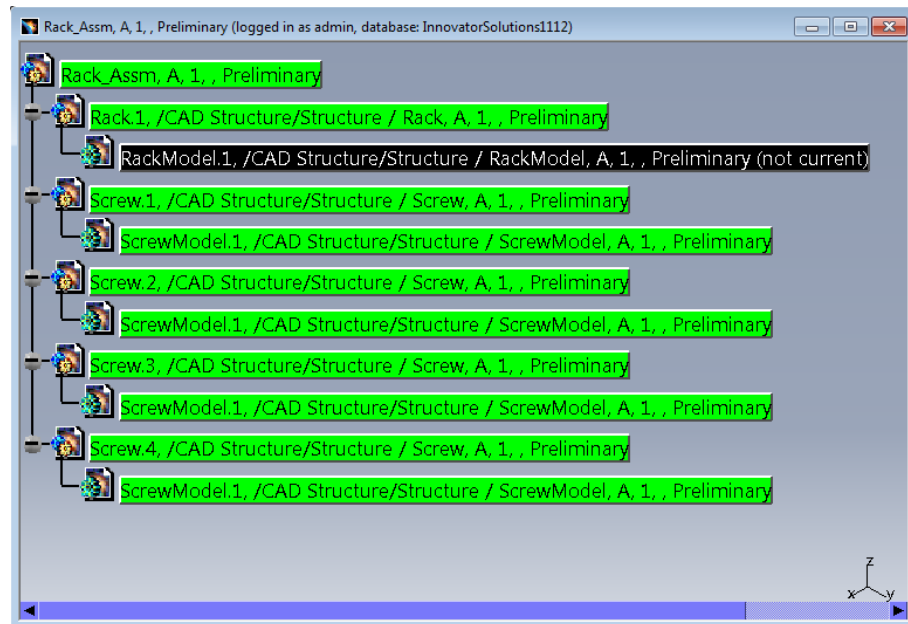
Rack_Assm, A, 1, , Preliminary (logged in as admin, database: InnovatorSolutions1112)

Rack_Assm, A, 1, , Preliminary

Rack.1, /CAD Structure/Structure / Rack, A, 1, , Preliminary

RackModel.1, /CAD Structure/Structure / RackModel, A, 1, , Preliminary (not current)

Screw.1, /CAD Structure/Structure / Screw, A, 1, , Preliminary

ScrewModel.1, /CAD Structure/Structure / ScrewModel, A, 1, , Preliminary

Screw.2, /CAD Structure/Structure / Screw, A, 1, , Preliminary

ScrewModel.1, /CAD Structure/Structure / ScrewModel, A, 1, , Preliminary

Screw.3, /CAD Structure/Structure / Screw, A, 1, , Preliminary

ScrewModel.1, /CAD Structure/Structure / ScrewModel, A, 1, , Preliminary

Screw.4, /CAD Structure/Structure / Screw, A, 1, , Preliminary

ScrewModel.1, /CAD Structure/Structure / ScrewModel, A, 1, , Preliminary

z
x
y